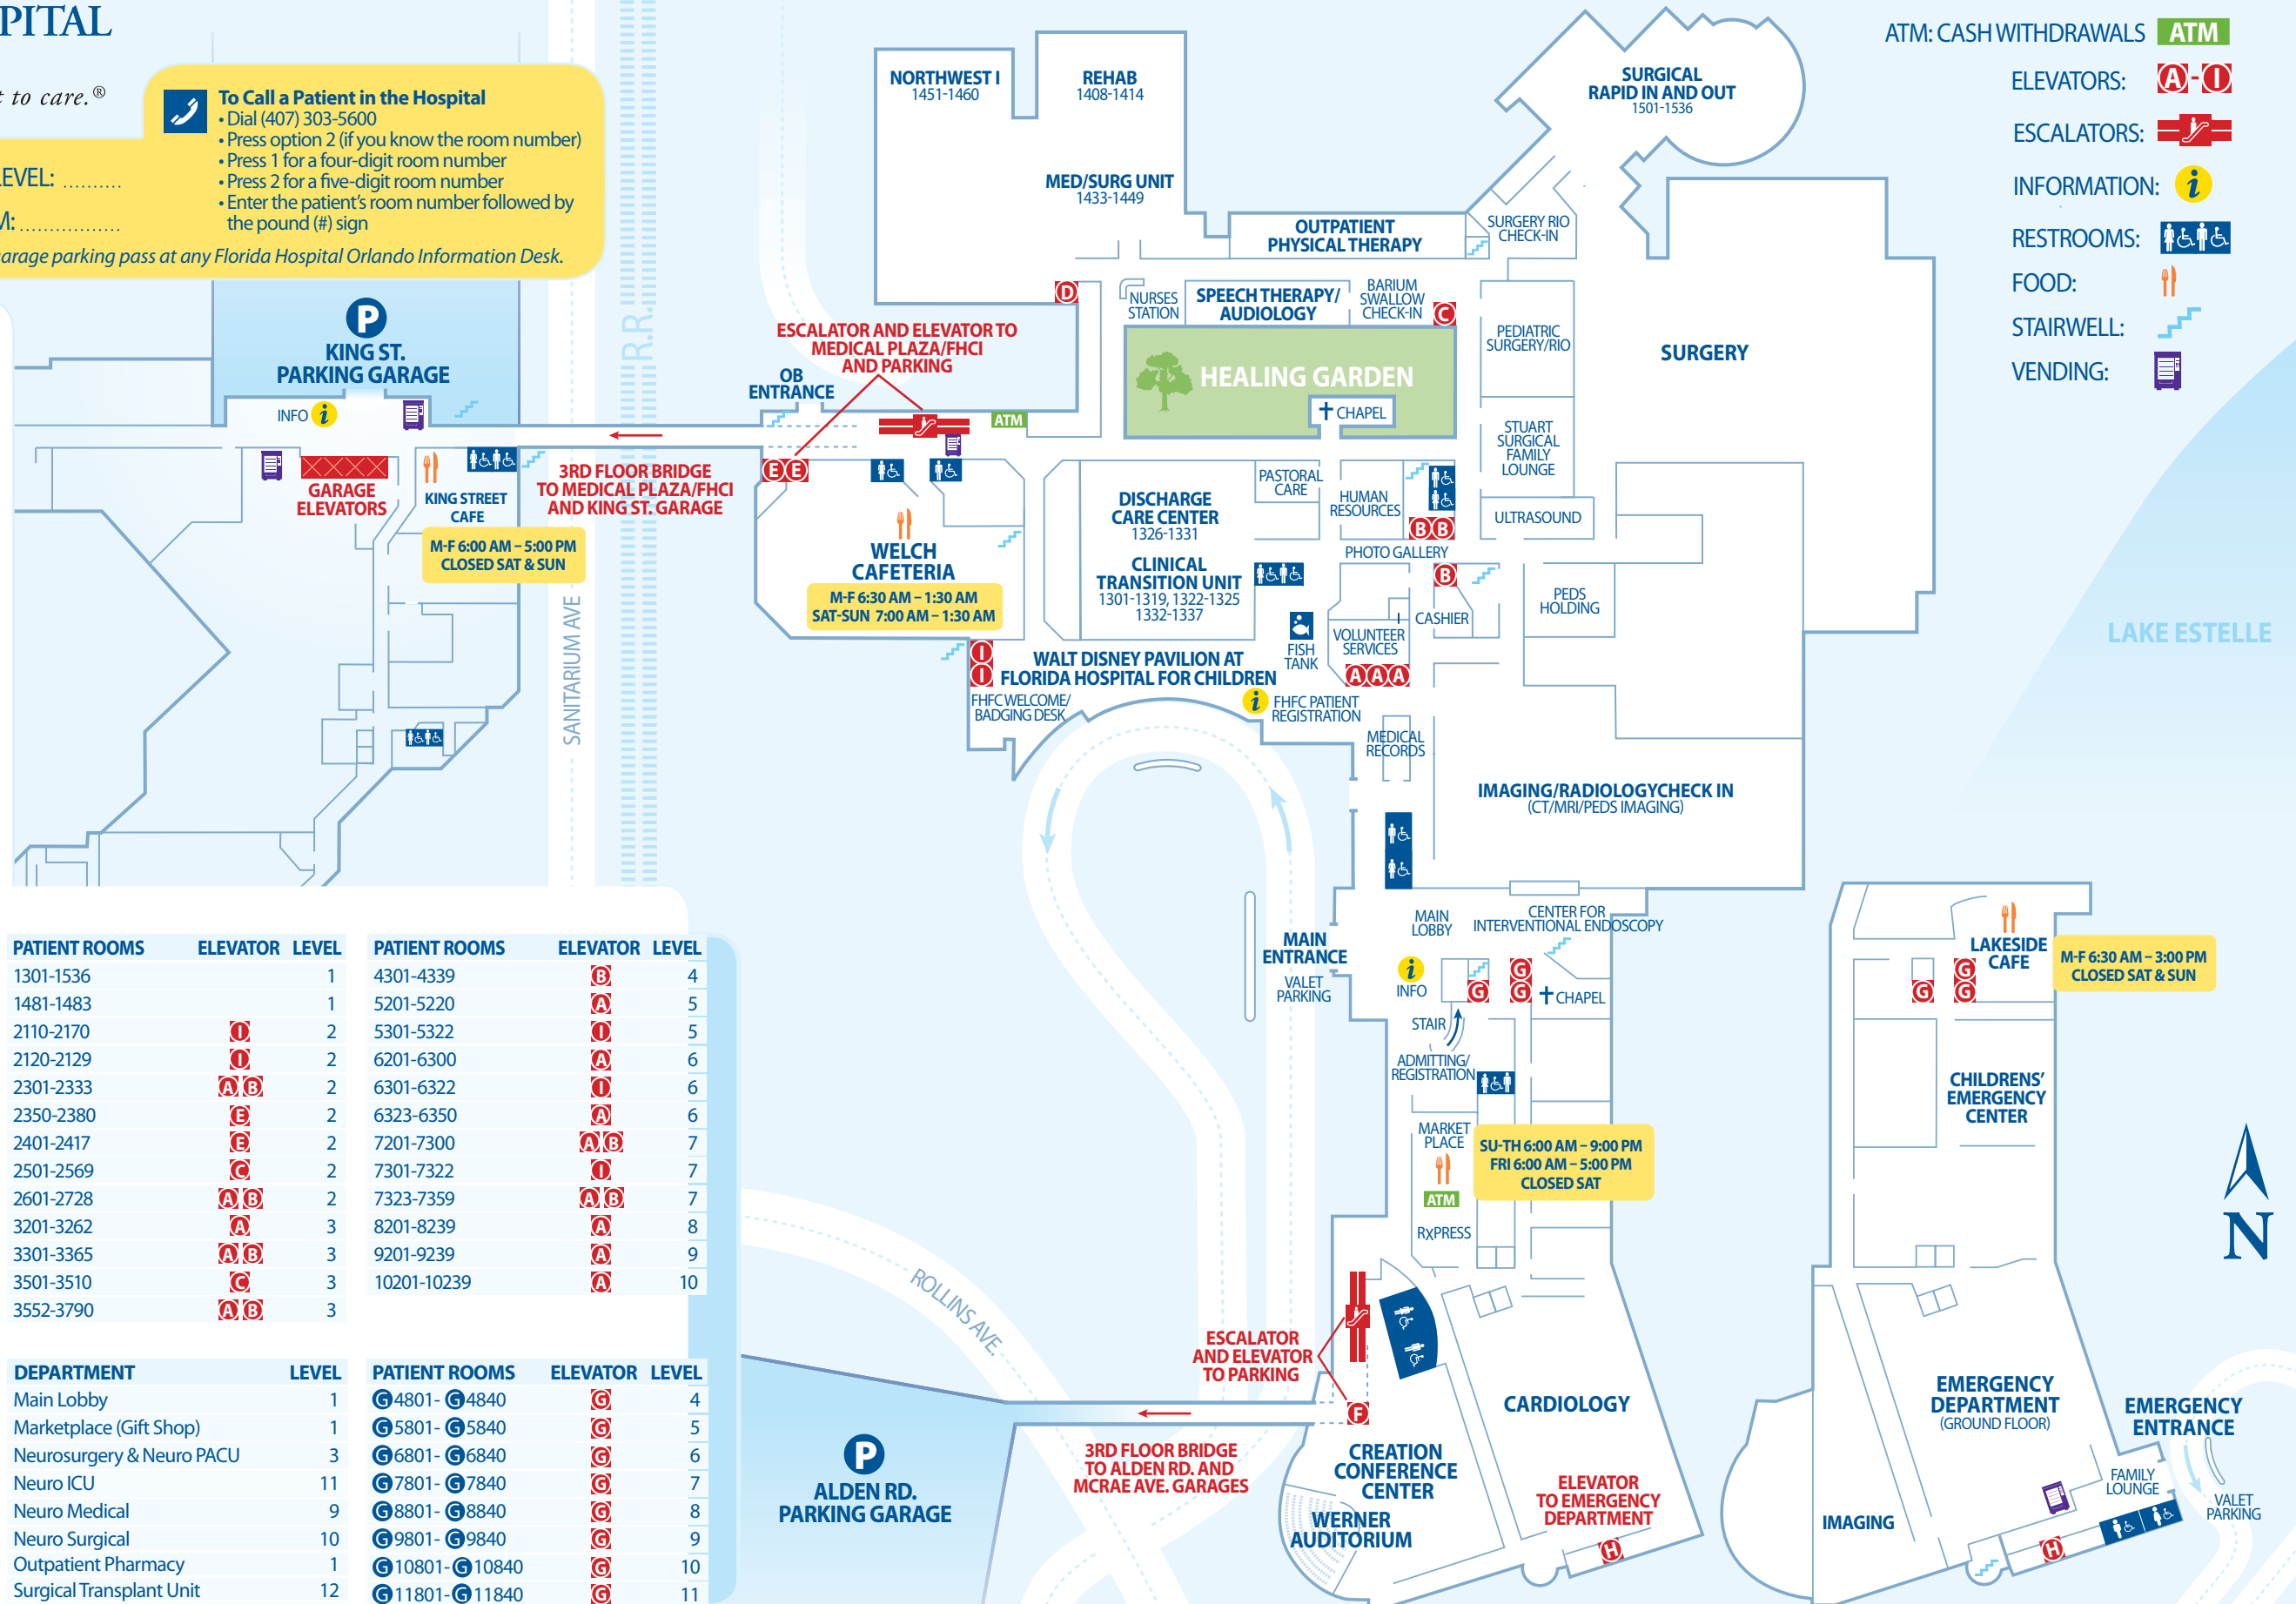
PITAL

to care.®

LEVEL: ..........

M: ................

To Call a Patient in the Hospital
• Dial (407) 303-5600
• Press option 2 (if you know the room number)
• Press 1 for a four-digit room number
• Press 2 for a five-digit room number
• Enter the patient's room number followed by the pound (#) sign

arage parking pass at any Florida Hospital Orlando Information Desk.

ATM: CASH WITHDRAWALS ATM
ELEVATORS: A - I
ESCALATORS:
INFORMATION:
RESTROOMS:
FOOD:
STAIRWELL:
VENDING:

KING ST. PARKING GARAGE
INFO
GARAGE ELEVATORS
KING STREET CAFE
M-F 6:00 AM – 5:00 PM CLOSED SAT & SUN
3RD FLOOR BRIDGE TO MEDICAL PLAZA/FHCI AND KING ST. GARAGE
SANITARIUM AVE
R.R.
OB ENTRANCE
ESCALATOR AND ELEVATOR TO MEDICAL PLAZA/FHCI AND PARKING
ATM
E E
WELCH CAFETERIA
M-F 6:30 AM – 1:30 AM
SAT-SUN 7:00 AM – 1:30 AM
NORTHWEST I 1451-1460
REHAB 1408-1414
MED/SURG UNIT 1433-1449
D
OUTPATIENT PHYSICAL THERAPY
SURGICAL RAPID IN AND OUT 1501-1536
SURGERY RIO CHECK-IN
NURSES STATION
SPEECH THERAPY/ AUDIOLOGY
BARIUM SWALLOW CHECK-IN
C
HEALING GARDEN
CHAPEL
PEDIATRIC SURGERY/RIO
SURGERY
STUART SURGICAL FAMILY LOUNGE
ULTRASOUND
DISCHARGE CARE CENTER 1326-1331
CLINICAL TRANSITION UNIT 1301-1319, 1322-1325 1332-1337
PASTORAL CARE
HUMAN RESOURCES
B B
PHOTO GALLERY
B
CASHIER
PEDS HOLDING
VOLUNTEER SERVICES
FISH TANK
A A A
I I
WALT DISNEY PAVILION AT FLORIDA HOSPITAL FOR CHILDREN
FHFC WELCOME/ BADGING DESK
FHFC PATIENT REGISTRATION
MEDICAL RECORDS
IMAGING/RADIOLOGY CHECK IN (CT/MRI/PEDS IMAGING)
LAKE ESTELLE
MAIN ENTRANCE
VALET PARKING
MAIN LOBBY
CENTER FOR INTERVENTIONAL ENDOSCOPY
INFO
G G G
CHAPEL
STAIR
ADMITTING/ REGISTRATION
MARKET PLACE
SU-TH 6:00 AM – 9:00 PM
FRI 6:00 AM – 5:00 PM
CLOSED SAT
ATM
RxPRESS
LAKESIDE CAFE
M-F 6:30 AM – 3:00 PM CLOSED SAT & SUN
G G G
CHILDRENS' EMERGENCY CENTER
N
ROLLINS AVE
ESCALATOR AND ELEVATOR TO PARKING
F
3RD FLOOR BRIDGE TO ALDEN RD. AND MCRAE AVE. GARAGES
ALDEN RD. PARKING GARAGE
CARDIOLOGY
CREATION CONFERENCE CENTER
WERNER AUDITORIUM
ELEVATOR TO EMERGENCY DEPARTMENT
H
IMAGING
EMERGENCY DEPARTMENT (GROUND FLOOR)
EMERGENCY ENTRANCE
FAMILY LOUNGE
VALET PARKING
H

| PATIENT ROOMS | ELEVATOR | LEVEL |
|---|---|---|
| 1301-1536 | | 1 |
| 1481-1483 | | 1 |
| 2110-2170 | I | 2 |
| 2120-2129 | I | 2 |
| 2301-2333 | A B | 2 |
| 2350-2380 | E | 2 |
| 2401-2417 | E | 2 |
| 2501-2569 | C | 2 |
| 2601-2728 | A B | 2 |
| 3201-3262 | A | 3 |
| 3301-3365 | A B | 3 |
| 3501-3510 | C | 3 |
| 3552-3790 | A B | 3 |

| PATIENT ROOMS | ELEVATOR | LEVEL |
|---|---|---|
| 4301-4339 | B | 4 |
| 5201-5220 | A | 5 |
| 5301-5322 | I | 5 |
| 6201-6300 | A | 6 |
| 6301-6322 | I | 6 |
| 6323-6350 | A | 6 |
| 7201-7300 | A B | 7 |
| 7301-7322 | I | 7 |
| 7323-7359 | A B | 7 |
| 8201-8239 | A | 8 |
| 9201-9239 | A | 9 |
| 10201-10239 | A | 10 |

| DEPARTMENT | LEVEL |
|---|---|
| Main Lobby | 1 |
| Marketplace (Gift Shop) | 1 |
| Neurosurgery & Neuro PACU | 3 |
| Neuro ICU | 11 |
| Neuro Medical | 9 |
| Neuro Surgical | 10 |
| Outpatient Pharmacy | 1 |
| Surgical Transplant Unit | 12 |

| PATIENT ROOMS | ELEVATOR | LEVEL |
|---|---|---|
| G4801- G4840 | G | 4 |
| G5801- G5840 | G | 5 |
| G6801- G6840 | G | 6 |
| G7801- G7840 | G | 7 |
| G8801- G8840 | G | 8 |
| G9801- G9840 | G | 9 |
| G10801- G10840 | G | 10 |
| G11801- G11840 | G | 11 |